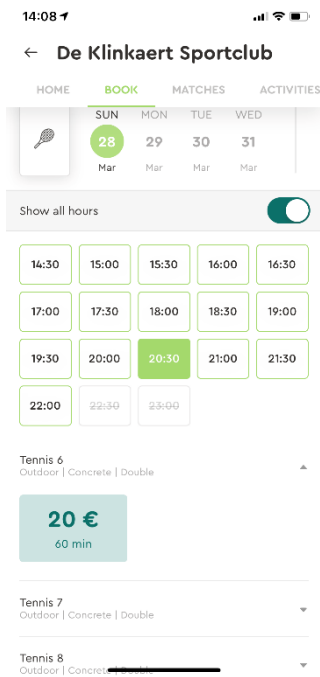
14:08

← De Klinkaert Sportclub

HOME BOOK MATCHES ACTIVITIES

SUN 28 Mar
MON 29 Mar
TUE 30 Mar
WED 31 Mar

Show all hours

| 14:30 | 15:00 | 15:30 | 16:00 | 16:30 |
|---|---|---|---|---|
| 17:00 | 17:30 | 18:00 | 18:30 | 19:00 |
| 19:30 | 20:00 | 20:30 | 21:00 | 21:30 |
| 22:00 | ~~22:30~~ | ~~23:00~~ | | |

Tennis 6
Outdoor | Concrete | Double

20 €
60 min

Tennis 7
Outdoor | Concrete | Double

Tennis 8
Outdoor | Concrete | Double